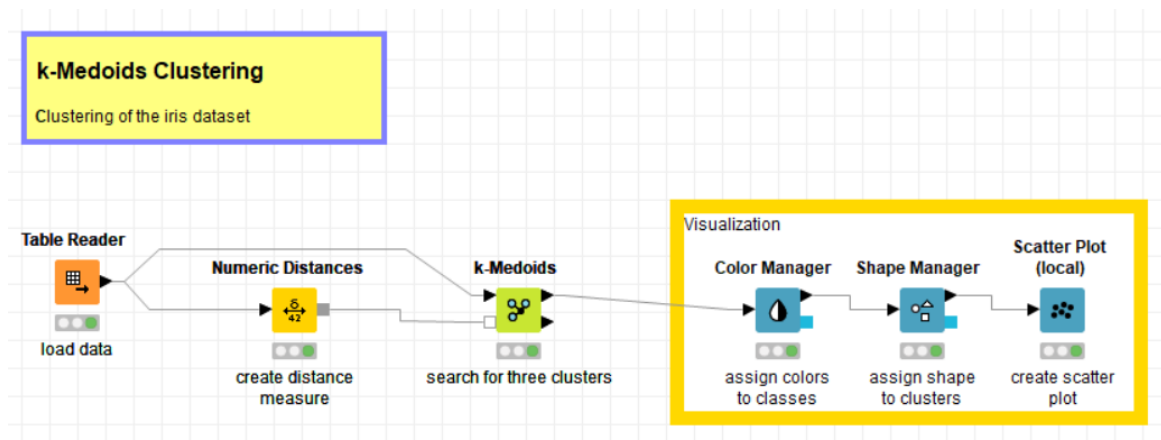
k-Medoids Clustering

Clustering of the iris dataset

Table Reader

load data

Numeric Distances

create distance measure

k-Medoids

search for three clusters

Visualization

Color Manager

assign colors to classes

Shape Manager

assign shape to clusters

Scatter Plot (local)

create scatter plot